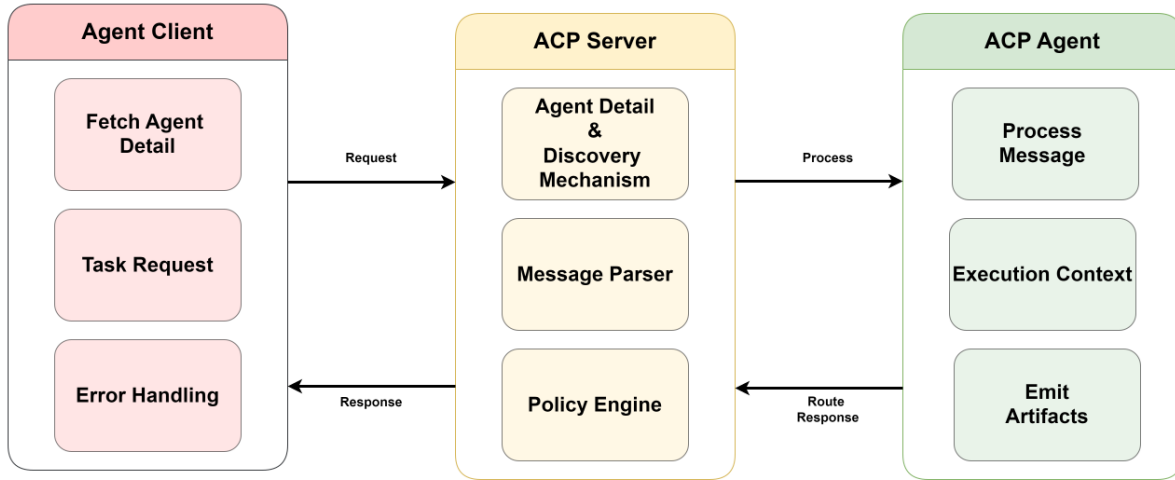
Agent Client

Fetch Agent Detail

Task Request

Error Handling

Request

Response

ACP Server

Agent Detail & Discovery Mechanism

Message Parser

Policy Engine

Process

Route Response

ACP Agent

Process Message

Execution Context

Emit Artifacts